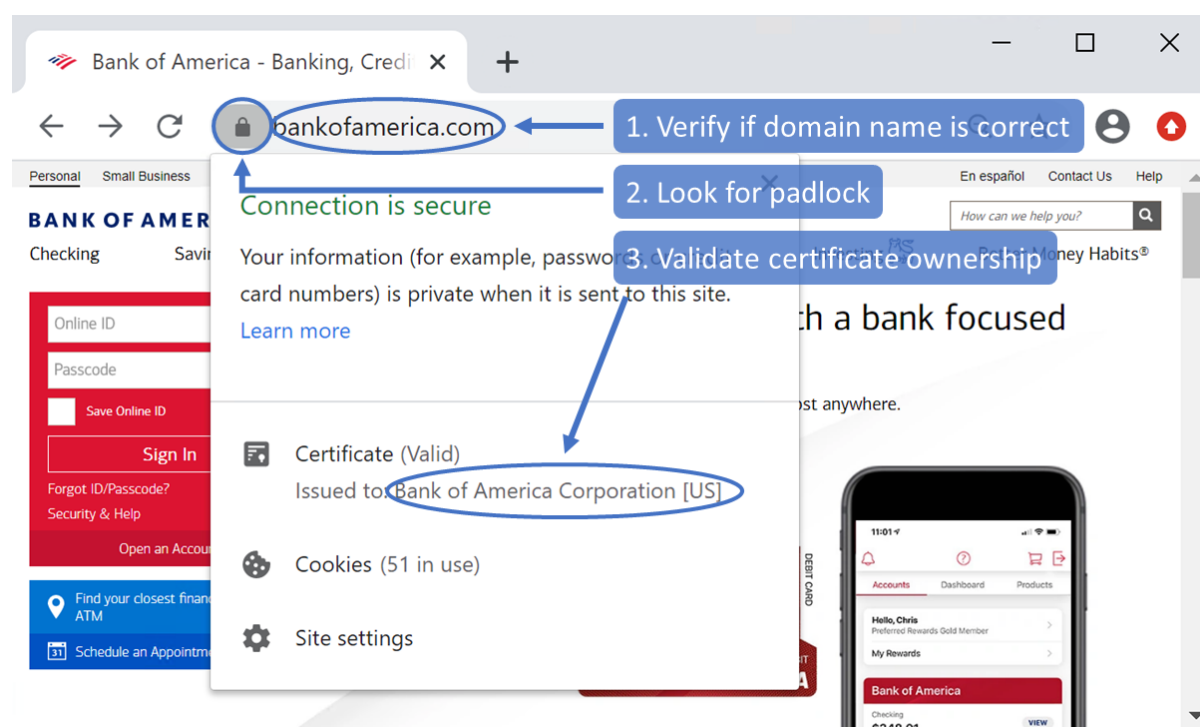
Bank of America - Banking, Credi ×
+

bankofamerica.com

1. Verify if domain name is correct

2. Look for padlock

3. Validate certificate ownership

Personal Small Business

En español Contact Us Help

BANK OF AMER

How can we help you?

Checking Savi

Better Money Habits®

Connection is secure

Your information (for example, passwo card numbers) is private when it is sent to this site.

Learn more

Certificate (Valid)
Issued to: Bank of America Corporation [US]

Cookies (51 in use)

Site settings

Online ID

Passcode

Save Online ID

Sign In

Forgot ID/Passcode?
Security & Help

Open an Accou

Find your closest financ ATM

Schedule an Appointm

th a bank focused

ost anywhere.

DEBIT CARD

11:01

Accounts Dashboard Products

Hello, Chris
Preferred Rewards Gold Member

My Rewards

Bank of America

Checking

VIEW